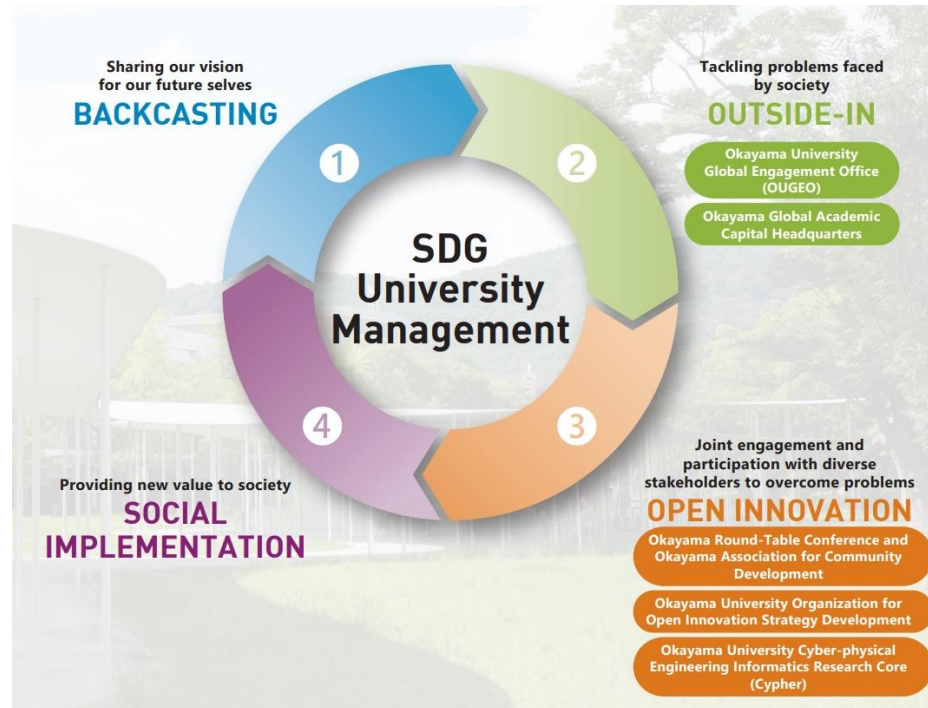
Sharing our vision for our future selves
BACKCASTING

Tackling problems faced by society
OUTSIDE-IN

Okayama University Global Engagement Office (OUGEO)

Okayama Global Academic Capital Headquarters

1

2

SDG University Management

4

3

Providing new value to society
SOCIAL IMPLEMENTATION

Joint engagement and participation with diverse stakeholders to overcome problems
OPEN INNOVATION

Okayama Round-Table Conference and Okayama Association for Community Development

Okayama University Organization for Open Innovation Strategy Development

Okayama University Cyber-physical Engineering Informatics Research Core (Cypher)